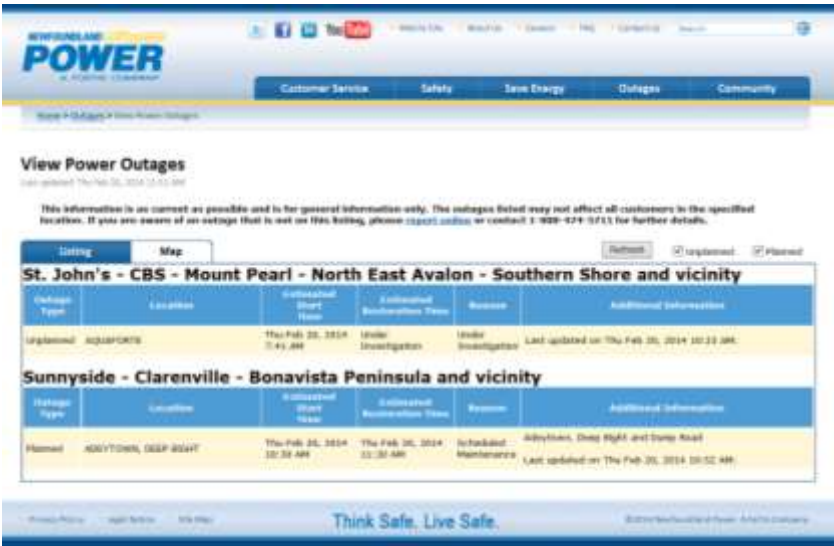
NEWFOUNDLAND POWER
A FORTIS COMPANY

YouTube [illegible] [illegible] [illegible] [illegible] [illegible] Search

Customer Service | Safety | Save Energy | Outages | Community

Home > Outages > View Power Outages

View Power Outages
Last updated: Thu Feb 20, 2014 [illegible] AM

This information is as current as possible and is for general information only. The outages listed may not affect all customers in the specified location. If you are aware of an outage that is not on this listing, please report online or contact 1-800-474-5711 for further details.

Listing | Map

Refresh | Unplanned | Planned

St. John's - CBS - Mount Pearl - North East Avalon - Southern Shore and vicinity

| Outage Type | Location | Estimated Start Time | Estimated Restoration Time | Reason | Additional Information |
|---|---|---|---|---|---|
| Unplanned | AQUAFORTE | Thu Feb 20, 2014 7:41 AM | Under Investigation | Under Investigation | Last updated on Thu Feb 20, 2014 10:13 AM. |

Sunnyside - Clarenville - Bonavista Peninsula and vicinity

| Outage Type | Location | Estimated Start Time | Estimated Restoration Time | Reason | Additional Information |
|---|---|---|---|---|---|
| Planned | ADEYTOWN, DEEP BIGHT | Thu Feb 20, 2014 10:30 AM | Thu Feb 20, 2014 11:30 AM | Scheduled Maintenance | Adeytown, Deep Bight and Dump Road Last updated on Thu Feb 20, 2014 10:52 AM. |

Privacy Policy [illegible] Site Map

Think Safe. Live Safe.

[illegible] Newfoundland Power. A Fortis Company